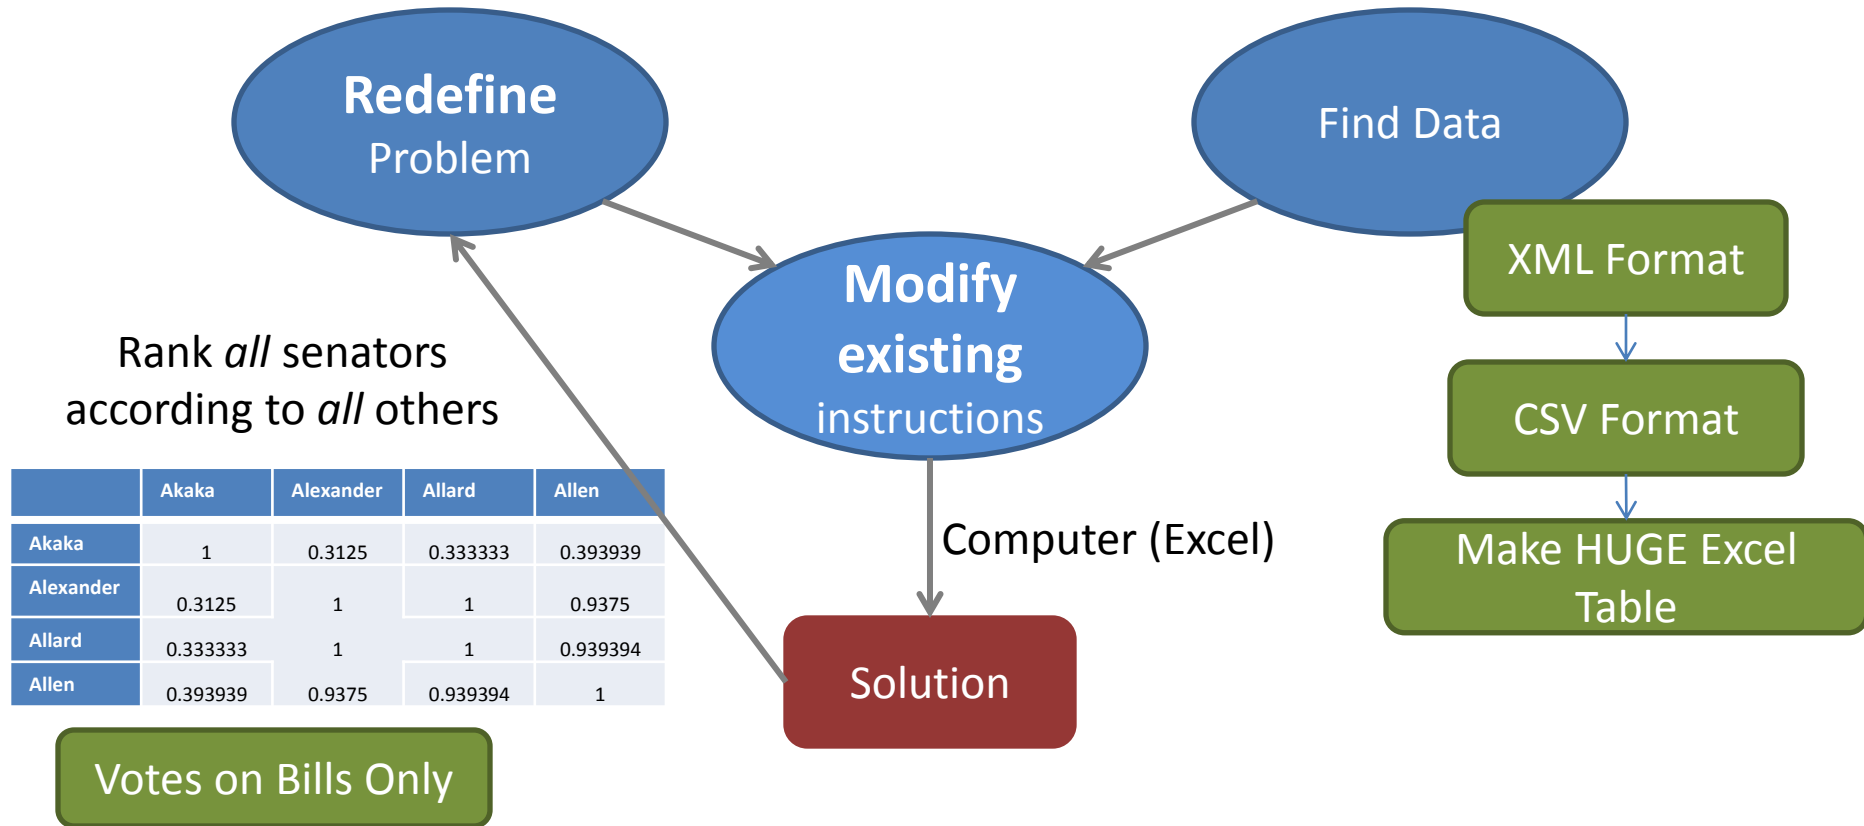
Redefine
Problem

Find Data

Modify existing instructions

XML Format

CSV Format

Make HUGE Excel Table

Rank *all* senators according to *all* others

| | Akaka | Alexander | Allard | Allen |
|---|---|---|---|---|
| Akaka | 1 | 0.3125 | 0.333333 | 0.393939 |
| Alexander | 0.3125 | 1 | 1 | 0.9375 |
| Allard | 0.333333 | 1 | 1 | 0.939394 |
| Allen | 0.393939 | 0.9375 | 0.939394 | 1 |

Computer (Excel)

Solution

Votes on Bills Only